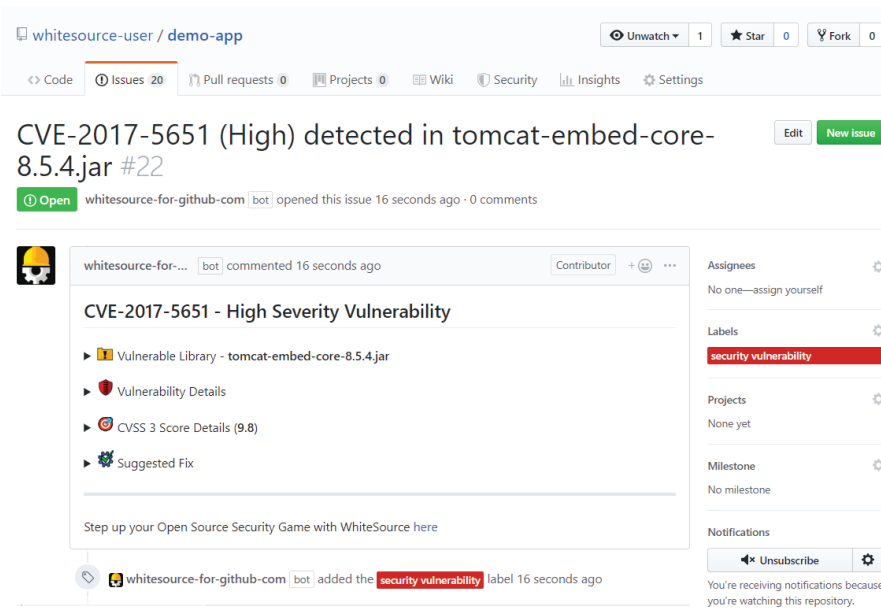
whitesource-user / demo-app

Unwatch ▾ 1 Star 0 Fork 0

<> Code Issues 20 Pull requests 0 Projects 0 Wiki Security Insights Settings

CVE-2017-5651 (High) detected in tomcat-embed-core-8.5.4.jar #22

Edit New issue

Open whitesource-for-github-com bot opened this issue 16 seconds ago · 0 comments

whitesource-for-... bot commented 16 seconds ago Contributor

CVE-2017-5651 - High Severity Vulnerability

▶ Vulnerable Library - tomcat-embed-core-8.5.4.jar

▶ Vulnerability Details

▶ CVSS 3 Score Details (9.8)

▶ Suggested Fix

Step up your Open Source Security Game with WhiteSource here

whitesource-for-github-com bot added the security vulnerability label 16 seconds ago

Assignees
No one—assign yourself

Labels
security vulnerability

Projects
None yet

Milestone
No milestone

Notifications
Unsubscribe
You're receiving notifications becaus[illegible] you're watching this repository.